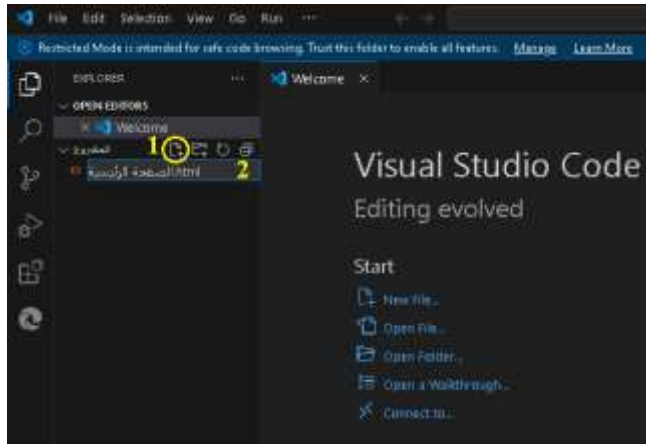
File Edit Selection View Go Run ···

Restricted Mode is intended for safe code browsing. Trust this folder to enable all features. Manage Learn More

EXPLORER ···

Welcome ×

OPEN EDITORS

× Welcome

المشروع

1

2

الصفحة الرئيسية.html

Visual Studio Code

Editing evolved

Start

New File...

Open File...

Open Folder...

Open a Walkthrough...

Connect to...